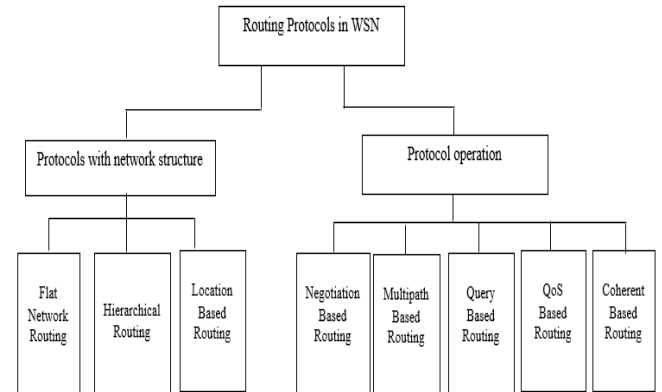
Routing Protocols in WSN

Protocols with network structure

Protocol operation

Flat Network Routing

Hierarchical Routing

Location Based Routing

Negotiation Based Routing

Multipath Based Routing

Query Based Routing

QoS Based Routing

Coherent Based Routing